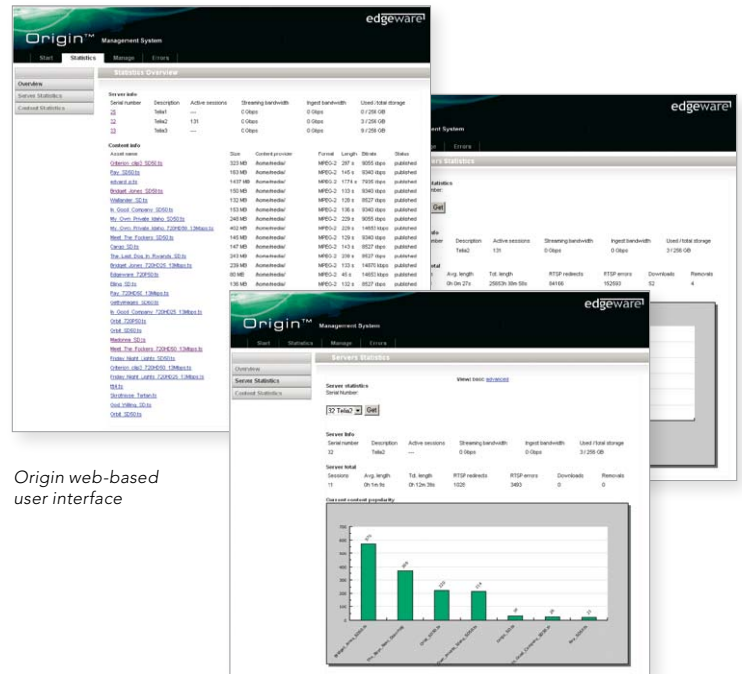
edgeware

Origin™ Management System

Start | Statistics | Manage | Errors

Overview
Server Statistics
Content Statistics

Statistics Overview

Server info

| Serial number | Description | Active sessions | Streaming bandwidth | Ingest bandwidth | Used / total storage |
|---|---|---|---|---|---|
| 25 | Telia1 | --- | 0 Gbps | 0 Gbps | 0 / 258 GB |
| 32 | Telia2 | 131 | 0 Gbps | 0 Gbps | 3 / 258 GB |
| 33 | Telia3 | --- | 0 Gbps | 0 Gbps | 9 / 258 GB |

Content info

| Asset name | Size | Content provider | Format | Length | Bitrate | Status |
|---|---|---|---|---|---|---|
| Criterion_clip3_SD50.ts | 323 MB | /home/media/ | MPEG-2 | 287 s | 9055 kbps | published |
| Ray_SD50.ts | 163 MB | /home/media/ | MPEG-2 | 145 s | 9340 kbps | published |
| edward.pchr | 1437 MB | /home/media/ | MPEG-2 | 1774 s | 7935 kbps | published |
| Bridget_Jones_SD50.ts | 150 MB | /home/media/ | MPEG-2 | 133 s | 9340 kbps | published |
| Wallander_SD.ts | 132 MB | /home/media/ | MPEG-2 | 128 s | 8527 kbps | published |
| In_Good_Company_SD50.ts | 153 MB | /home/media/ | MPEG-2 | 136 s | 9340 kbps | published |
| My_Own_Private_Idaho_SD50.ts | 246 MB | /home/media/ | MPEG-2 | 229 s | 9055 kbps | published |
| My_Own_Private_Idaho_720HD50_13Mbps.ts | 402 MB | /home/media/ | MPEG-2 | 229 s | 14653 kbps | published |
| Meet_The_Fockers_SD50.ts | 146 MB | /home/media/ | MPEG-2 | 129 s | 9340 kbps | published |
| Genie_SD.ts | 147 MB | /home/media/ | MPEG-2 | 143 s | 8527 kbps | published |
| The_Last_Dog_In_Rwanda_SD.ts | 243 MB | /home/media/ | MPEG-2 | 238 s | 8527 kbps | published |
| Bridget_Jones_720HD25_13Mbps.ts | 239 MB | /home/media/ | MPEG-2 | 133 s | 14670 kbps | published |
| Edgeware_720P50.ts | 80 MB | /home/media/ | MPEG-2 | 45 s | 14653 kbps | published |
| Blinu_SD.ts | 136 MB | /home/media/ | MPEG-2 | 132 s | 8527 kbps | published |

Ray_720HD50_13Mbps.ts
wellingtnaks_SD50.ts
In_Good_Company_720HD25_13Mbps.ts
Orbit_720P50.ts
Orbit_SD50.ts
Madonna_SD.ts
Meet_The_Fockers_720HD50_13Mbps.ts
Friday_Night_Lights_SD50.ts
Criterion_clip3_720HD50_13Mbps.ts
Friday_Night_Lights_720HD25_13Mbps.ts
f64.ts
Sorgtrosse_Tertiards
God_Willing_SD.ts
Orbit_SD.ts

edgeware
Management System
Errors
Servers Statistics
statistics
Number:
Get

| Description | Active sessions | Streaming bandwidth | Ingest bandwidth | Used / total storage |
|---|---|---|---|---|
| Telia2 | 131 | 0 Gbps | 0 Gbps | 3 / 258 GB |

| Avg. length | Tot. length | RTSP redirects | RTSP errors | Downloads | Removals |
|---|---|---|---|---|---|
| 0h 0m 27s | 25653h 38m 55s | 84166 | 152593 | 52 | 4 |

edgeware

Origin™ Management System

Start | Statistics | Manage | Errors

Overview
Server Statistics
Content Statistics

Servers Statistics

Server statistics
Serial Number:
Views: basic advanced
32 Telia2 Get

Server info

| Serial number | Description | Active sessions | Streaming bandwidth | Ingest bandwidth | Used / total storage |
|---|---|---|---|---|---|
| 32 | Telia2 | --- | 0 Gbps | 0 Gbps | 3 / 258 GB |

Server total

| Sessions | Avg. length | Tot. length | RTSP redirects | RTSP errors | Downloads | Removals |
|---|---|---|---|---|---|---|
| 11 | 0h 1m 5s | 0h 12m 3s | 1026 | 3493 | 0 | 0 |

Current content popularity

700
600
500
400
300
200
100
0

Origin web-based user interface